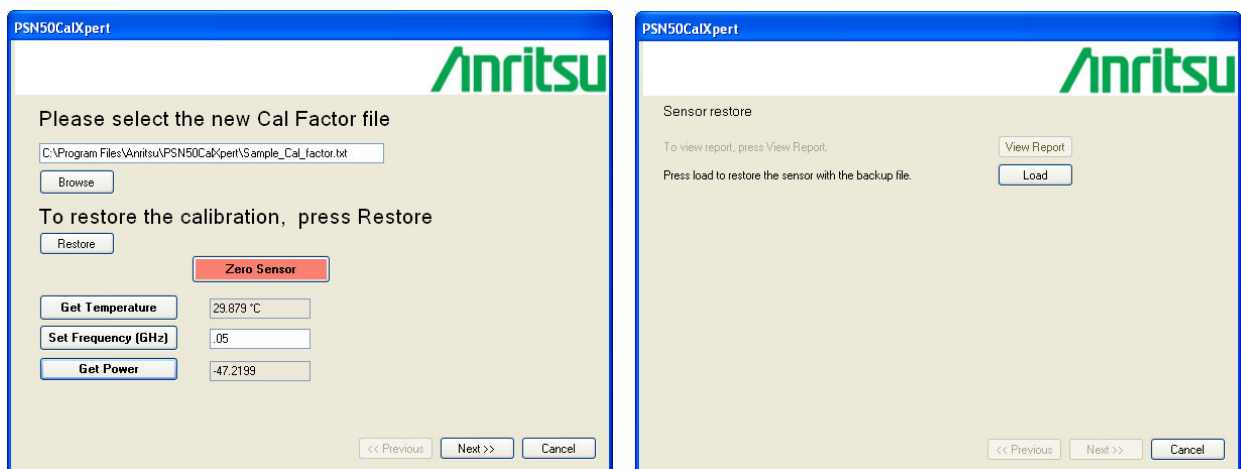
PSN50CalXpert

/\nritsu

Please select the new Cal Factor file

C:\Program Files\Anritsu\PSN50CalXpert\Sample_Cal_factor.txt

Browse

To restore the calibration, press Restore

Restore

Zero Sensor

Get Temperature | 29.879 °C

Set Frequency (GHz) | .05

Get Power | -47.2199

<< Previous | Next >> | Cancel

PSN50CalXpert

/\nritsu

Sensor restore

To view report, press View Report. | View Report

Press load to restore the sensor with the backup file. | Load

<< Previous | Next >> | Cancel